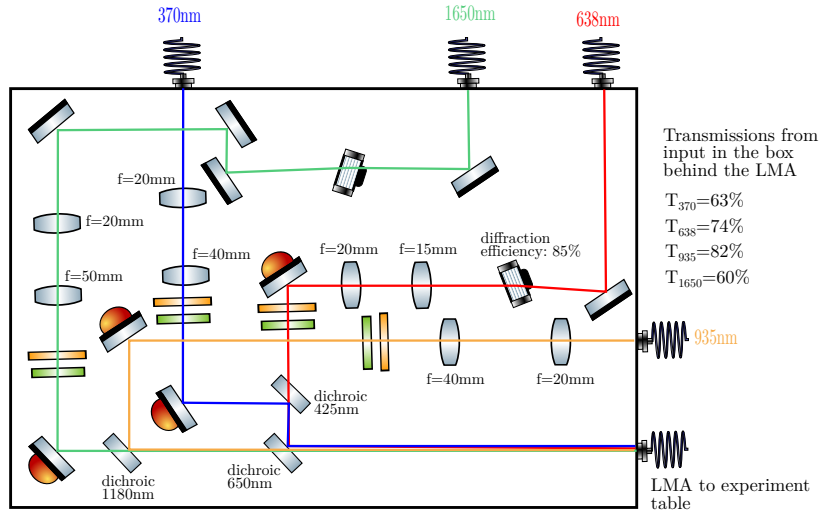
370nm

1650nm

638nm

Transmissions from input in the box behind the LMA

$T_{370}$=63%
$T_{638}$=74%
$T_{935}$=82%
$T_{1650}$=60%

f=20mm

f=20mm

f=50mm

f=40mm

f=20mm

f=15mm

diffraction efficiency: 85%

935nm

f=40mm

f=20mm

dichroic 425nm

dichroic 1180nm

dichroic 650nm

LMA to experiment table